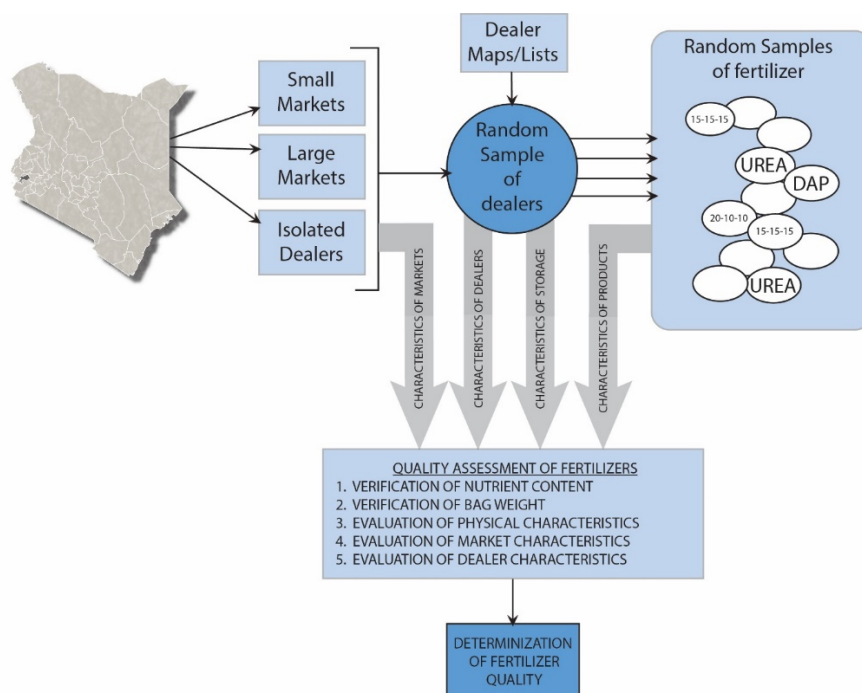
Small Markets

Large Markets

Isolated Dealers

Dealer Maps/Lists

Random Sample of dealers

Random Samples of fertilizer

15-15-15

UREA

DAP

20-10-10

15-15-15

UREA

CHARACTERISTICS OF MARKETS

CHARACTERISTICS OF DEALERS

CHARACTERISTICS OF STORAGE

CHARACTERISTICS OF PRODUCTS

QUALITY ASSESSMENT OF FERTILIZERS
1. VERIFICATION OF NUTRIENT CONTENT
2. VERIFICATION OF BAG WEIGHT
3. EVALUATION OF PHYSICAL CHARACTERISTICS
4. EVALUATION OF MARKET CHARACTERISTICS
5. EVALUATION OF DEALER CHARACTERISTICS

DETERMINIZATION OF FERTILIZER QUALITY